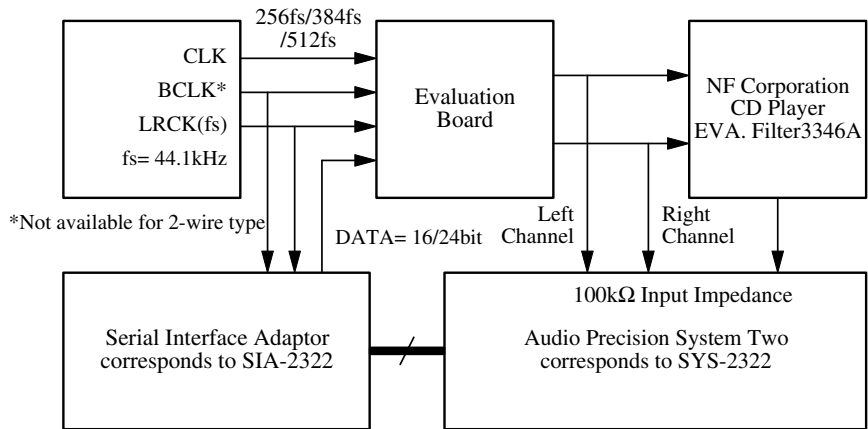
CLK
BCLK*
LRCK(fs)
fs= 44.1kHz

256fs/384fs /512fs

Evaluation Board

NF Corporation CD Player EVA. Filter3346A

*Not available for 2-wire type

DATA= 16/24bit

Left Channel

Right Channel

100kΩ Input Impedance

Serial Interface Adaptor corresponds to SIA-2322

Audio Precision System Two corresponds to SYS-2322